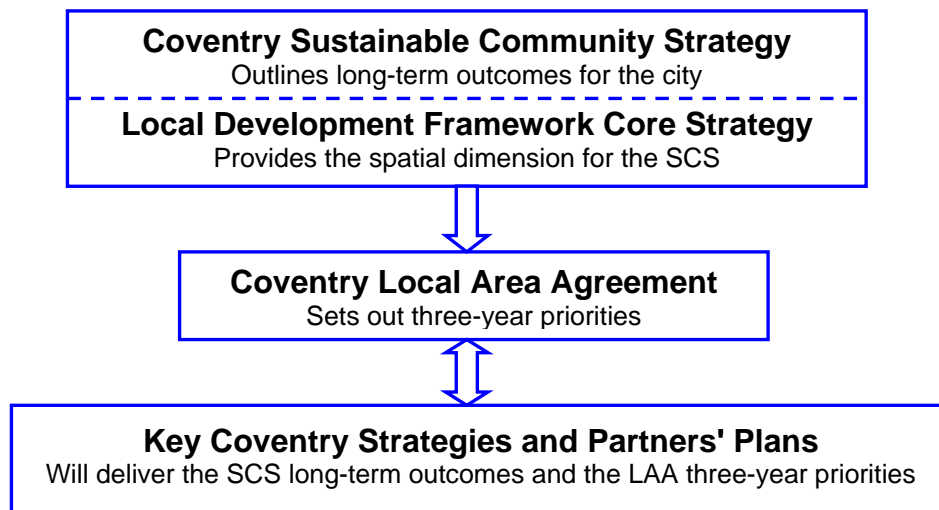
Coventry Sustainable Community Strategy
Outlines long-term outcomes for the city

Local Development Framework Core Strategy
Provides the spatial dimension for the SCS

Coventry Local Area Agreement
Sets out three-year priorities

Key Coventry Strategies and Partners' Plans
Will deliver the SCS long-term outcomes and the LAA three-year priorities